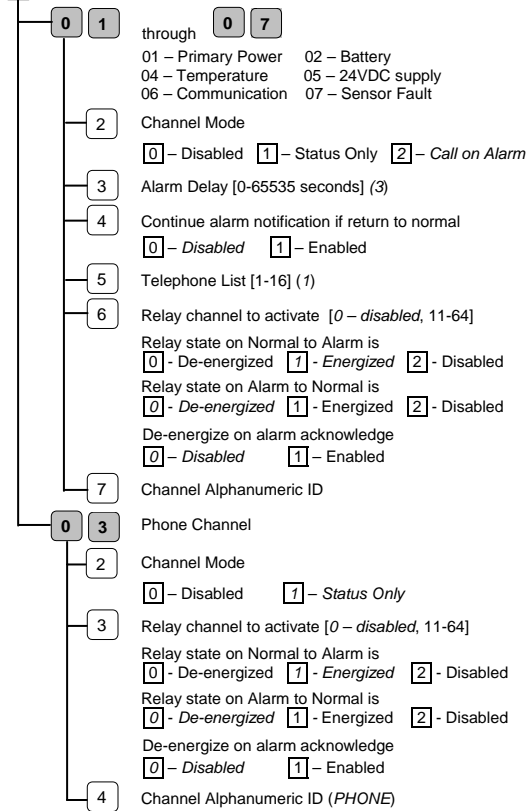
0 1 through 0 7

01 – Primary Power 02 – Battery
04 – Temperature 05 – 24VDC supply
06 – Communication 07 – Sensor Fault

2 Channel Mode

0 – Disabled 1 – Status Only 2 – Call on Alarm

3 Alarm Delay [0-65535 seconds] (3)

4 Continue alarm notification if return to normal

0 – Disabled 1 – Enabled

5 Telephone List [1-16] (1)

6 Relay channel to activate [0 – disabled, 11-64]

Relay state on Normal to Alarm is
0 - De-energized 1 - Energized 2 - Disabled

Relay state on Alarm to Normal is
0 - De-energized 1 - Energized 2 - Disabled

De-energize on alarm acknowledge
0 – Disabled 1 – Enabled

7 Channel Alphanumeric ID

0 3 Phone Channel

2 Channel Mode

0 – Disabled 1 – Status Only

3 Relay channel to activate [0 – disabled, 11-64]

Relay state on Normal to Alarm is
0 - De-energized 1 - Energized 2 - Disabled

Relay state on Alarm to Normal is
0 - De-energized 1 - Energized 2 - Disabled

De-energize on alarm acknowledge
0 – Disabled 1 – Enabled

4 Channel Alphanumeric ID (PHONE)